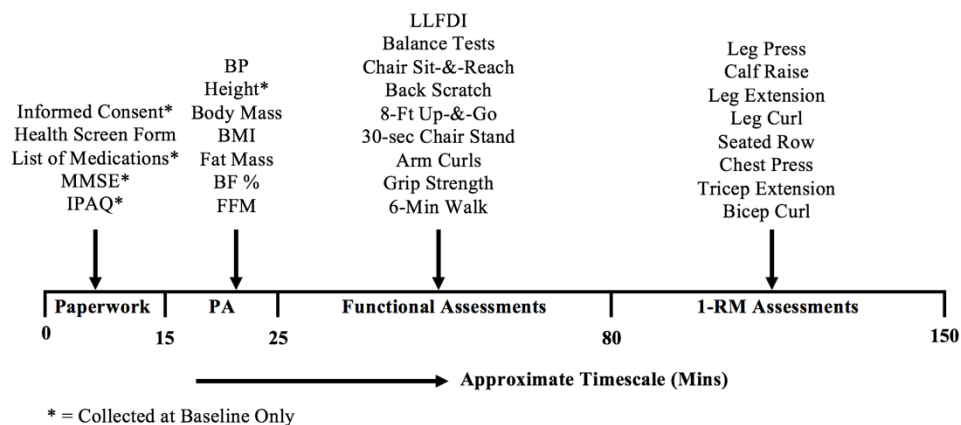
Informed Consent*
Health Screen Form
List of Medications*
MMSE*
IPAQ*

BP
Height*
Body Mass
BMI
Fat Mass
BF %
FFM

LLFDI
Balance Tests
Chair Sit-&-Reach
Back Scratch
8-Ft Up-&-Go
30-sec Chair Stand
Arm Curls
Grip Strength
6-Min Walk

Leg Press
Calf Raise
Leg Extension
Leg Curl
Seated Row
Chest Press
Tricep Extension
Bicep Curl

Paperwork PA Functional Assessments 1-RM Assessments

0 15 25 80 150

Approximate Timescale (Mins)

* = Collected at Baseline Only